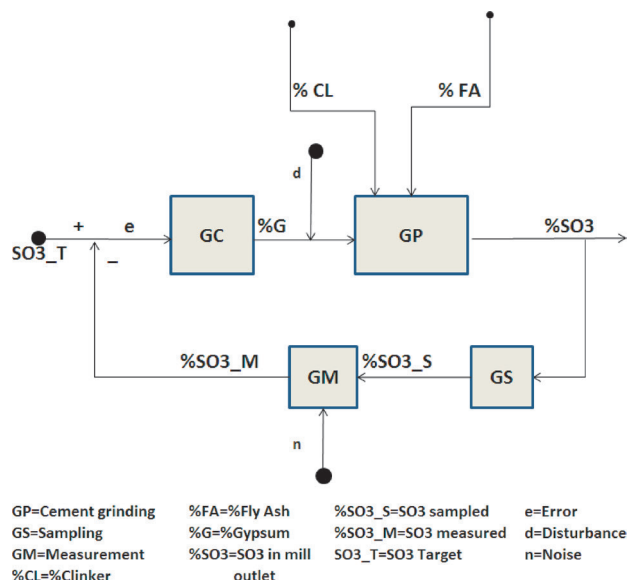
% CL

% FA

d

+

e

GC

%G

GP

%SO3

SO3_T

_

%SO3_M

GM

%SO3_S

GS

n

GP=Cement grinding
GS=Sampling
GM=Measurement
%CL=%Clinker

%FA=%Fly Ash
%G=%Gypsum
%SO3=SO3 in mill outlet

%SO3_S=SO3 sampled
%SO3_M=SO3 measured
SO3_T=SO3 Target

e=Error
d=Disturbance
n=Noise